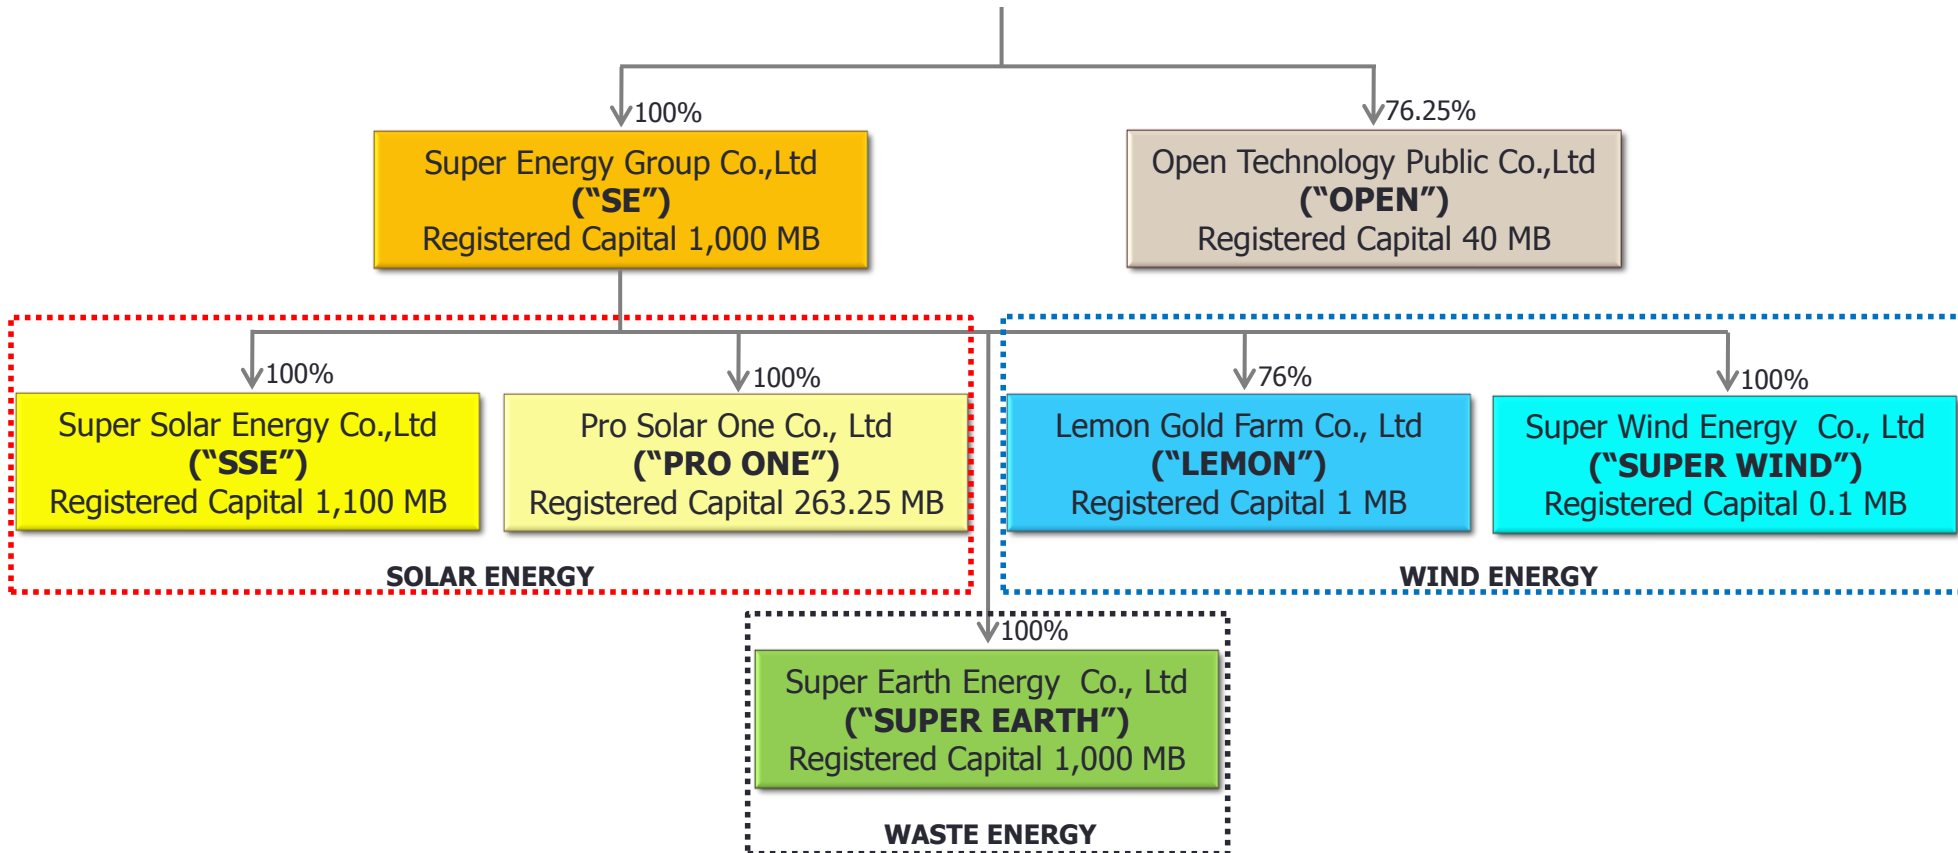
100%

Super Energy Group Co.,Ltd
("SE")
Registered Capital 1,000 MB

76.25%

Open Technology Public Co.,Ltd
("OPEN")
Registered Capital 40 MB

100%

Super Solar Energy Co.,Ltd
("SSE")
Registered Capital 1,100 MB

100%

Pro Solar One Co., Ltd
("PRO ONE")
Registered Capital 263.25 MB

SOLAR ENERGY

76%

Lemon Gold Farm Co., Ltd
("LEMON")
Registered Capital 1 MB

100%

Super Wind Energy Co., Ltd
("SUPER WIND")
Registered Capital 0.1 MB

WIND ENERGY

100%

Super Earth Energy Co., Ltd
("SUPER EARTH")
Registered Capital 1,000 MB

WASTE ENERGY